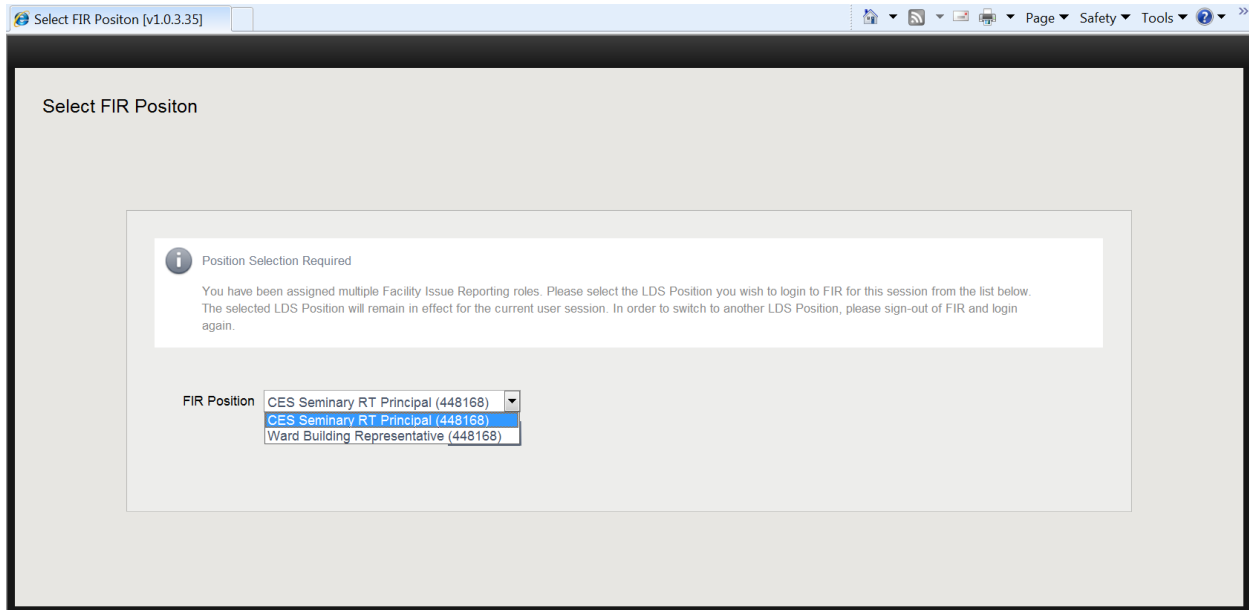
Select FIR Positon [v1.0.3.35]

Page ▼ Safety ▼ Tools ▼

Select FIR Positon

Position Selection Required

You have been assigned multiple Facility Issue Reporting roles. Please select the LDS Position you wish to login to FIR for this session from the list below. The selected LDS Position will remain in effect for the current user session. In order to switch to another LDS Position, please sign-out of FIR and login again.

FIR Position CES Seminary RT Principal (448168)
CES Seminary RT Principal (448168)
Ward Building Representative (448168)